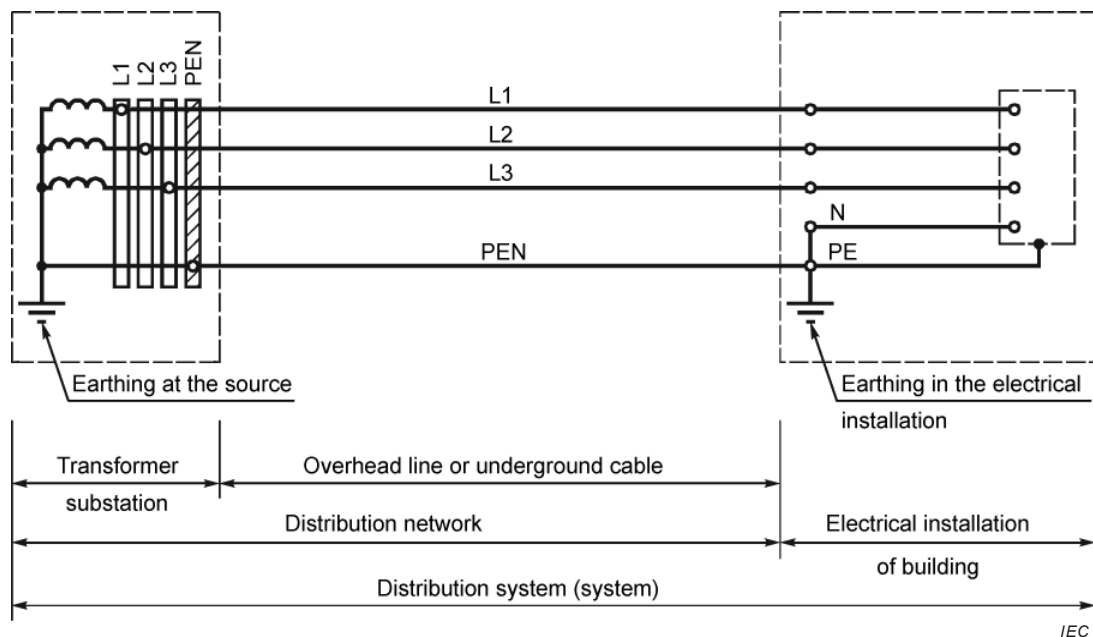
L1
L2
L3
PEN

L1
L2
L3
N
PEN
PE

Earthing at the source

Earthing in the electrical installation

Transformer substation

Overhead line or underground cable

Distribution network

Electrical installation of building

Distribution system (system)

IEC